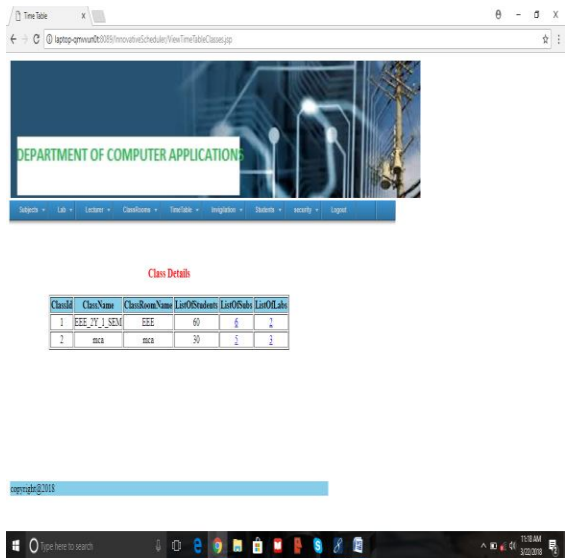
Time Table ×

laptop-qmvun0t:8085/InnovativeScheduler/ViewTimeTableClasses.jsp

DEPARTMENT OF COMPUTER APPLICATIONS

Subjects ▾ Lab ▾ Lecturer ▾ ClassRooms ▾ TimeTable ▾ Invigilation ▾ Students ▾ security ▾ Logout

Class Details

| ClassId | ClassName | ClassRoomName | ListOfStudents | ListOfSubs | ListOfLabs |
|---|---|---|---|---|---|
| 1 | EEE_2Y_1_SEM | EEE | 60 | 6 | 2 |
| 2 | mca | mca | 30 | 5 | 3 |

copyright@2018

Type here to search

11:18 AM 3/22/2018